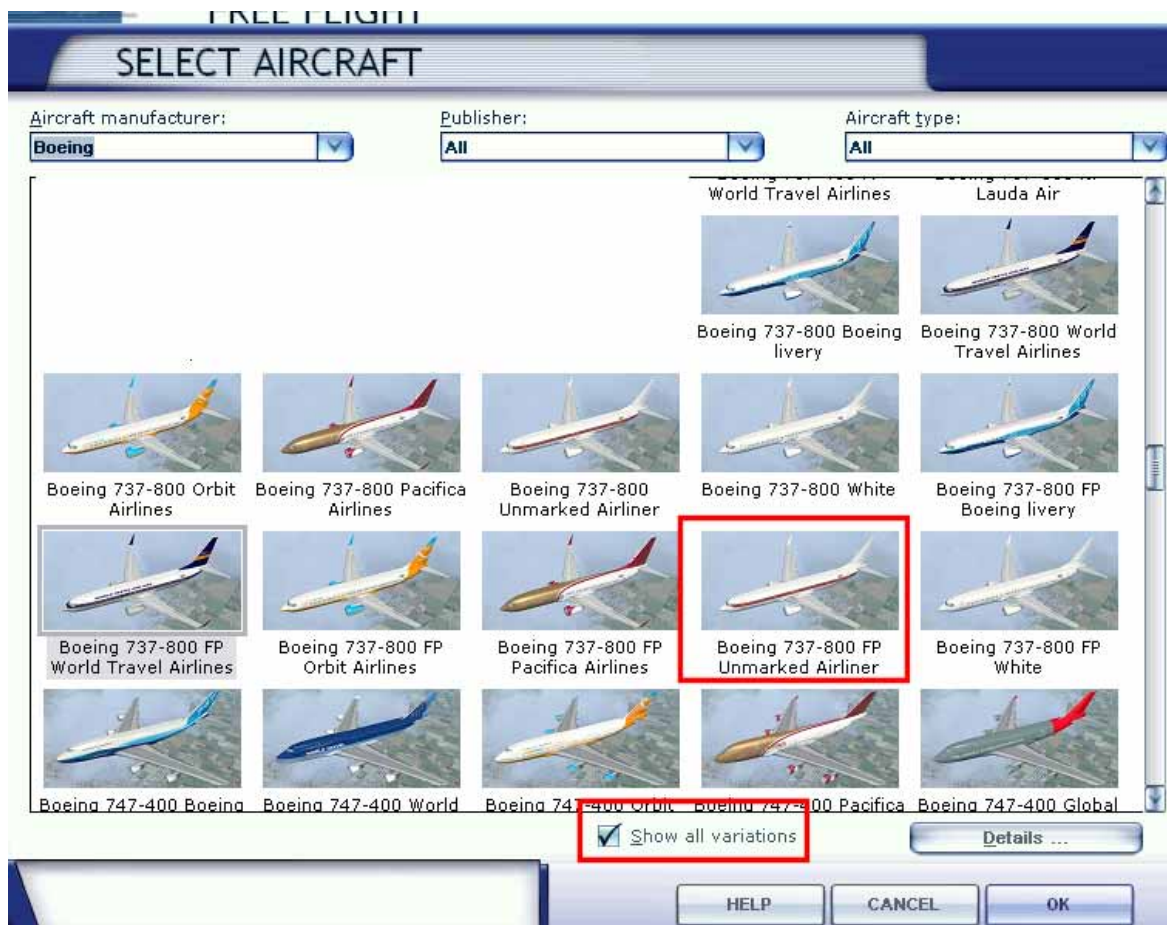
FREE FLIGHT

SELECT AIRCRAFT

Aircraft manufacturer:
Boeing

Publisher:
All

Aircraft type:
All

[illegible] World Travel Airlines

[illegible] Lauda Air

Boeing 737-800 Boeing livery

Boeing 737-800 World Travel Airlines

Boeing 737-800 Orbit Airlines

Boeing 737-800 Pacifica Airlines

Boeing 737-800 Unmarked Airliner

Boeing 737-800 White

Boeing 737-800 FP Boeing livery

Boeing 737-800 FP World Travel Airlines

Boeing 737-800 FP Orbit Airlines

Boeing 737-800 FP Pacifica Airlines

Boeing 737-800 FP Unmarked Airliner

Boeing 737-800 FP White

Boeing 747-400 Boeing

Boeing 747-400 World

Boeing 747-400 Orbit

Boeing 747-400 Pacifica

Boeing 747-400 Global

Show all variations

Details ...

HELP

CANCEL

OK